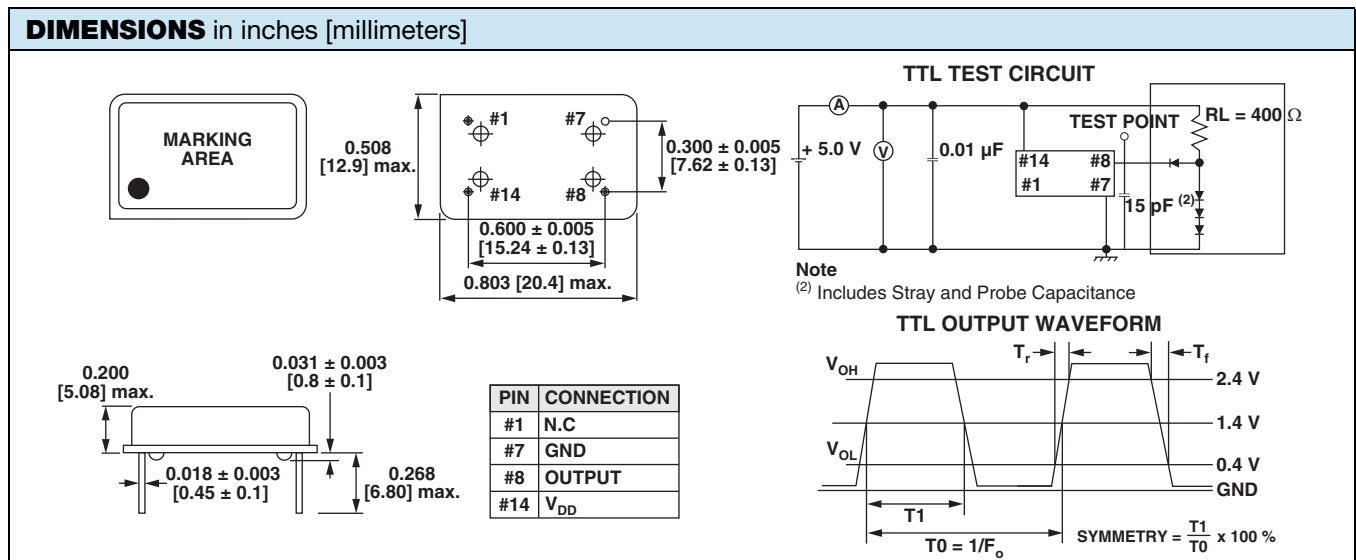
**DIMENSIONS** in inches [millimeters]

MARKING AREA

0.508 [12.9] max.

#1 #7 #14 #8

0.300 ± 0.005 [7.62 ± 0.13]

0.600 ± 0.005 [15.24 ± 0.13]

0.803 [20.4] max.

TTL TEST CIRCUIT

A

+ 5.0 V

V

0.01 µF

TEST POINT

RL = 400 Ω

#14 #8
#1 #7

15 pF $^{(2)}$

Note
$^{(2)}$ Includes Stray and Probe Capacitance

TTL OUTPUT WAVEFORM

0.200 [5.08] max.

0.031 ± 0.003 [0.8 ± 0.1]

0.018 ± 0.003 [0.45 ± 0.1]

0.268 [6.80] max.

| PIN | CONNECTION |
|---|---|
| #1 | N.C |
| #7 | GND |
| #8 | OUTPUT |
| #14 | $V_{DD}$ |

$T_r$ $T_f$

$V_{OH}$ 2.4 V

1.4 V

$V_{OL}$ 0.4 V

GND

T1

T0 = 1/$F_o$

SYMMETRY = $\frac{T1}{T0}$ x 100 %